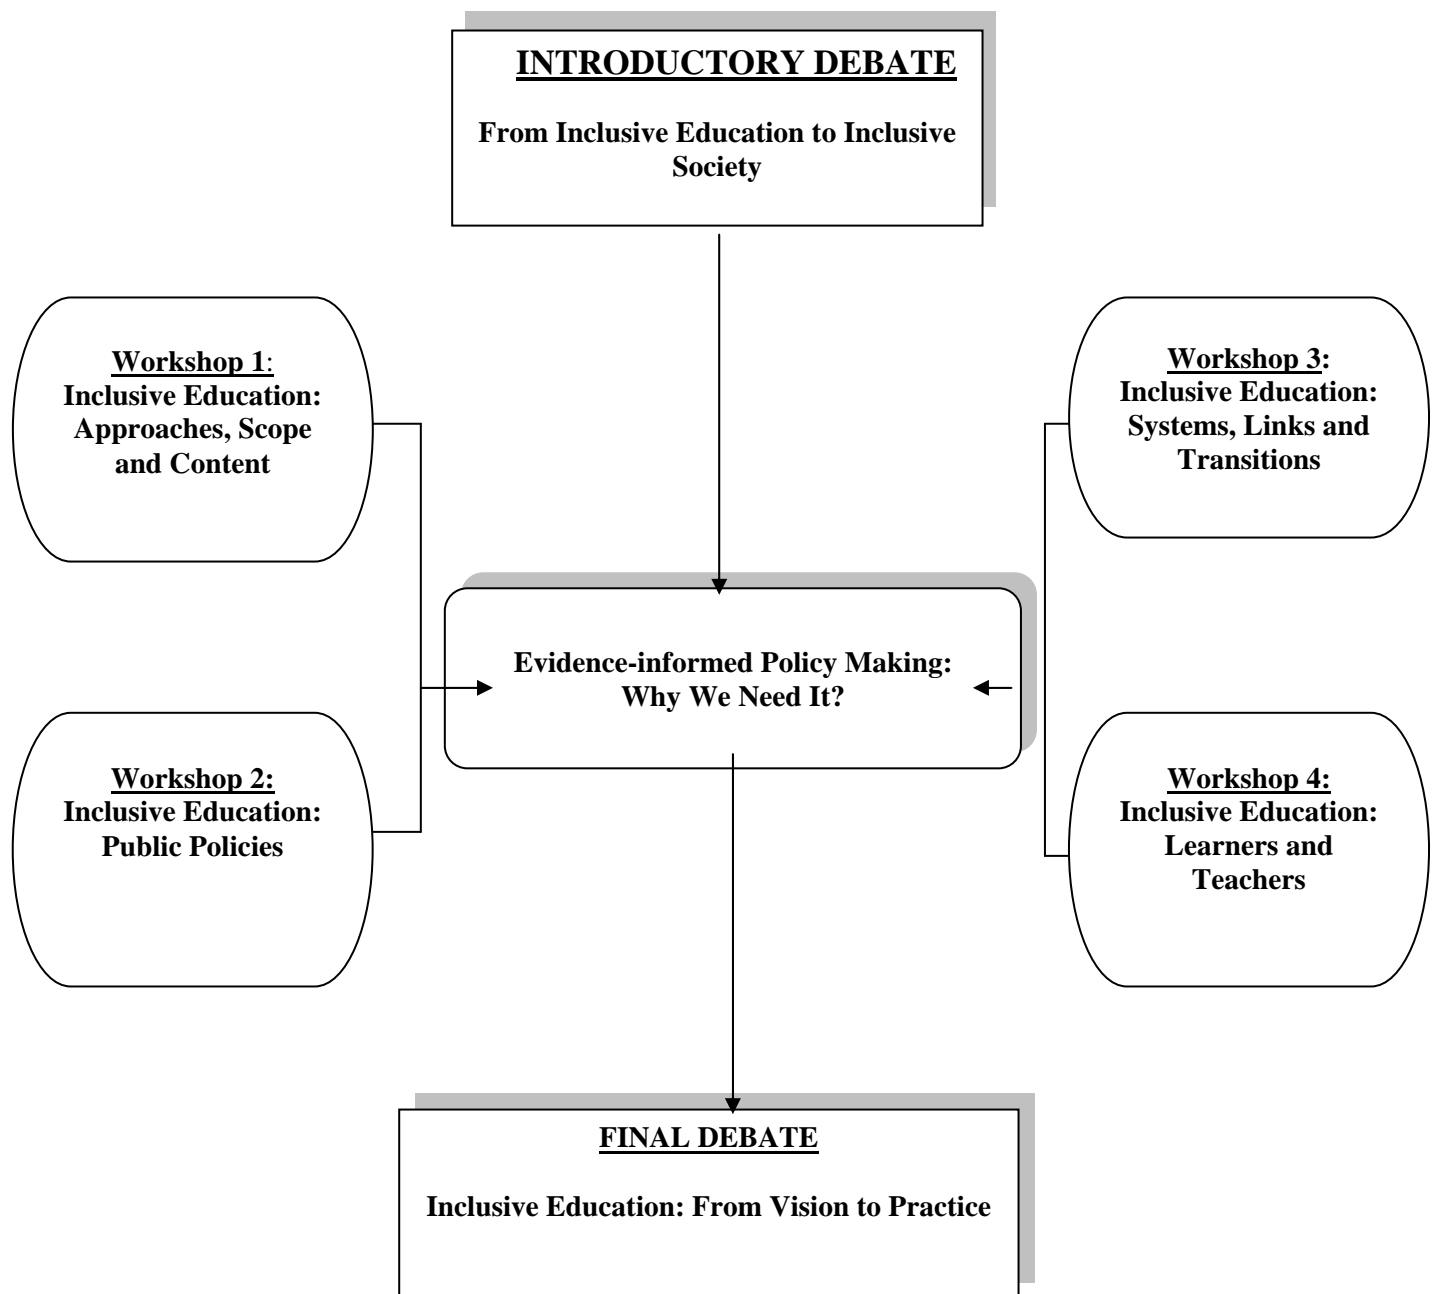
INTRODUCTORY DEBATE

From Inclusive Education to Inclusive Society

Workshop 1:
Inclusive Education: Approaches, Scope and Content

Workshop 3:
Inclusive Education: Systems, Links and Transitions

Evidence-informed Policy Making: Why We Need It?

Workshop 2:
Inclusive Education: Public Policies

Workshop 4:
Inclusive Education: Learners and Teachers

FINAL DEBATE

Inclusive Education: From Vision to Practice